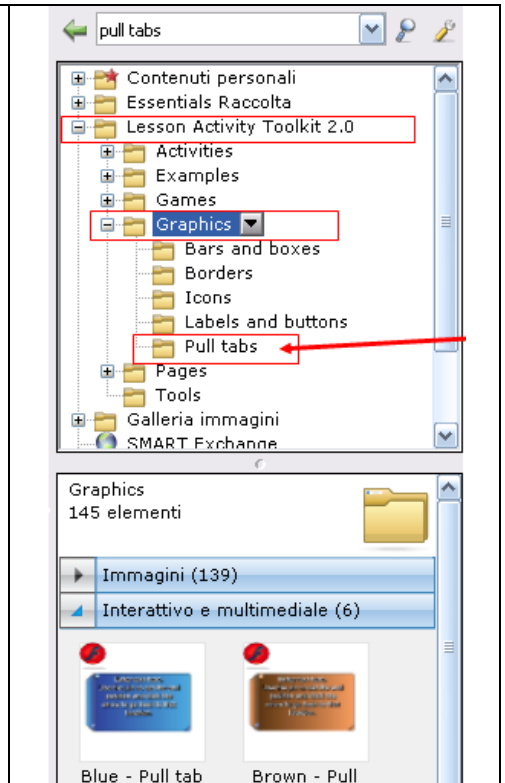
pull tabs

Contenuti personali
Essentials Raccolta
Lesson Activity Toolkit 2.0
Activities
Examples
Games
Graphics
Bars and boxes
Borders
Icons
Labels and buttons
Pull tabs
Pages
Tools
Galleria immagini
SMART Exchange

Graphics
145 elementi

Immagini (139)
Interattivo e multimediale (6)

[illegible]

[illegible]

Blue - Pull tab
Brown - Pull